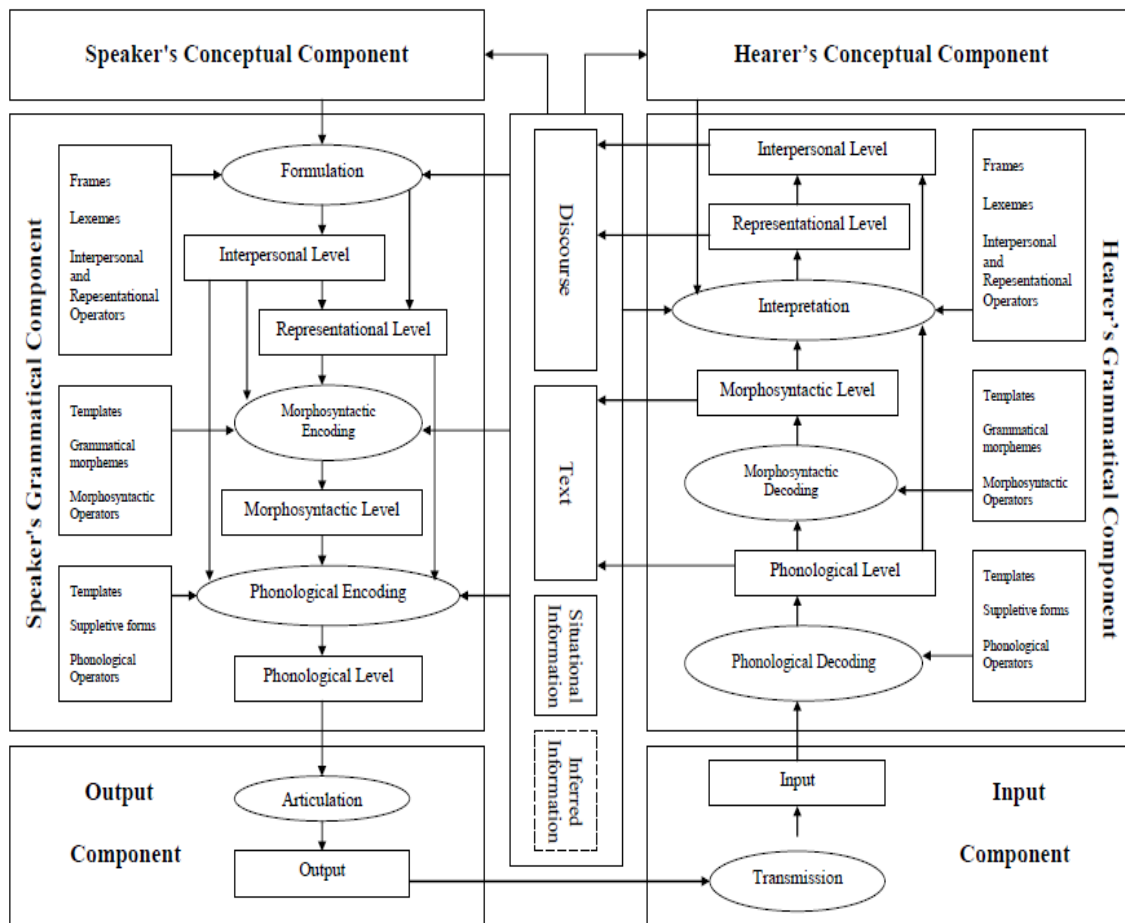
Speaker's Conceptual Component

Hearer's Conceptual Component

Speaker's Grammatical Component

Frames

Lexemes

Interpersonal and Repesentational Operators

Formulation

Interpersonal Level

Representational Level

Templates

Grammatical morphemes

Morphosyntactic Operators

Morphosyntactic Encoding

Morphosyntactic Level

Templates

Suppletive forms

Phonological Operators

Phonological Encoding

Phonological Level

Discourse

Text

Situational Information

Inferred Information

Interpersonal Level

Representational Level

Interpretation

Morphosyntactic Level

Morphosyntactic Decoding

Phonological Level

Phonological Decoding

Frames

Lexemes

Interpersonal and Repesentational Operators

Templates

Grammatical morphemes

Morphosyntactic Operators

Templates

Suppletive forms

Phonological Operators

Hearer's Grammatical Component

Output Component

Articulation

Output

Input Component

Input

Transmission